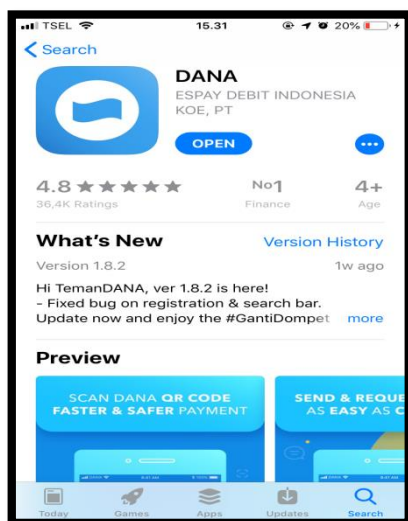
TSEL 15.31 20%

< Search

DANA
ESPAY DEBIT INDONESIA KOE, PT

OPEN

4.8 ★★★★★
36,4K Ratings

No1
Finance

4+
Age

What's New
Version History

Version 1.8.2
1w ago

Hi TemanDANA, ver 1.8.2 is here!
- Fixed bug on registration & search bar.
Update now and enjoy the #GantiDompet more

Preview

SCAN DANA QR CODE
FASTER & SAFER PAYMENT

SEND & REQUE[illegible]
AS EASY AS C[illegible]

Today Games Apps Updates Search